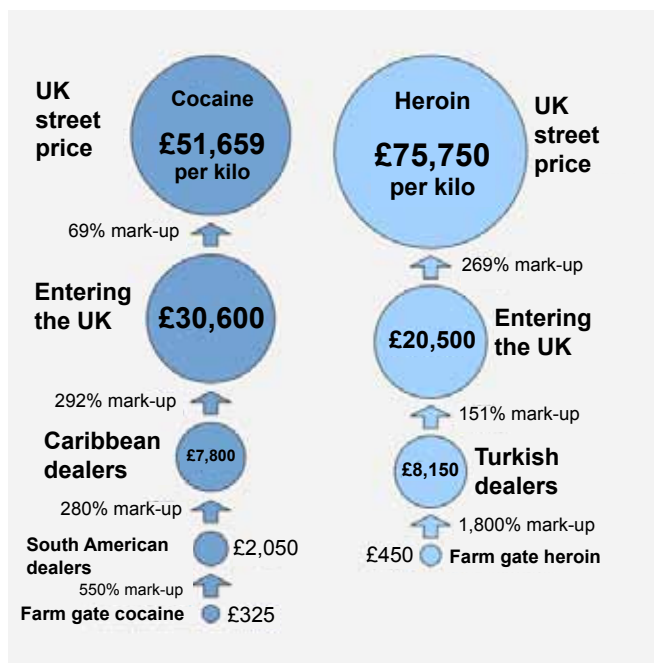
UK street price

Cocaine
£51,659
per kilo

69% mark-up

Entering the UK
£30,600

292% mark-up

Caribbean dealers
£7,800

280% mark-up

South American dealers
£2,050

550% mark-up

Farm gate cocaine
£325

Heroin
£75,750
per kilo

UK street price

269% mark-up

£20,500
Entering the UK

151% mark-up

£8,150
Turkish dealers

1,800% mark-up

£450
Farm gate heroin